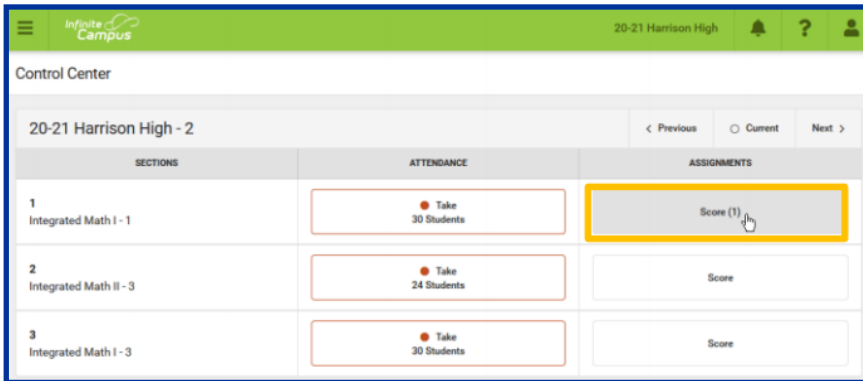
Infinite Campus

20-21 Harrison High

?

Control Center

20-21 Harrison High - 2

< Previous

Current

Next >

| SECTIONS | ATTENDANCE | ASSIGNMENTS |
|---|---|---|
| 1 Integrated Math I - 1 | Take 30 Students | Score (1) |
| 2 Integrated Math II - 3 | Take 24 Students | Score |
| 3 Integrated Math I - 3 | Take 30 Students | Score |